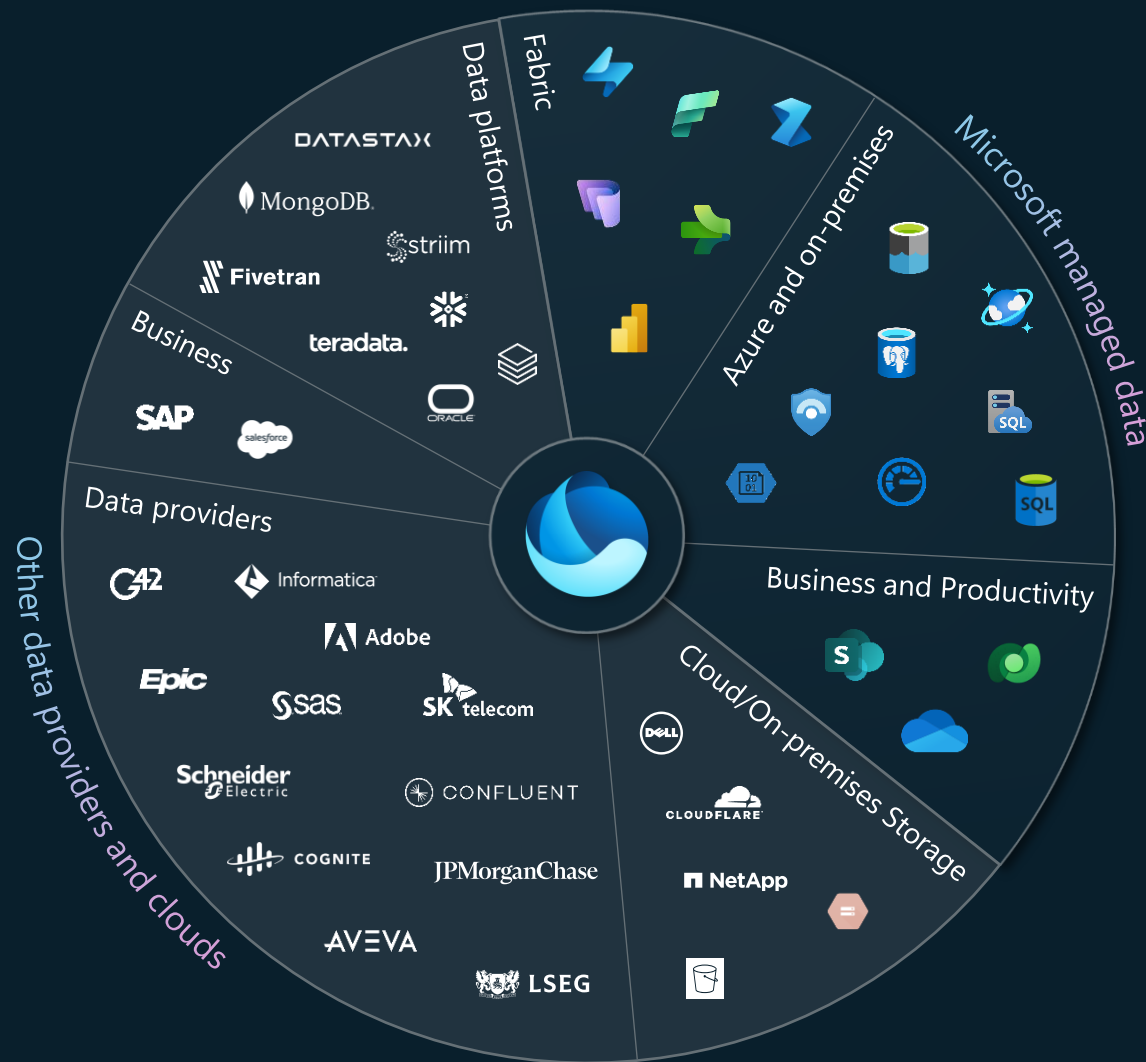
Fabric

Data platforms
DATASTAX
MongoDB.
striim
Fivetran
teradata.
ORACLE

Business
SAP
salesforce

Microsoft managed data

Azure and on-premises
SQL
SQL

Business and Productivity
S

Cloud/On-premises Storage
DELL
CLOUDFLARE
NetApp

Other data providers and clouds

Data providers
G42
Informatica
Adobe
Epic
sas
SK telecom
Schneider Electric
CONFLUENT
COGNITE
JPMorganChase
AVEVA
LSEG